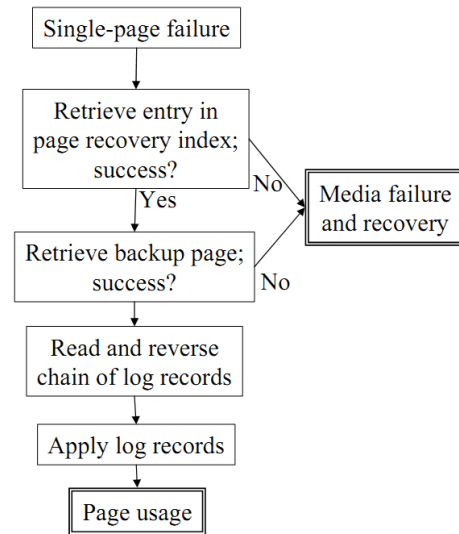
Single-page failure

Retrieve entry in page recovery index; success?

No

Yes

Media failure and recovery

Retrieve backup page; success?

No

Read and reverse chain of log records

Apply log records

Page usage